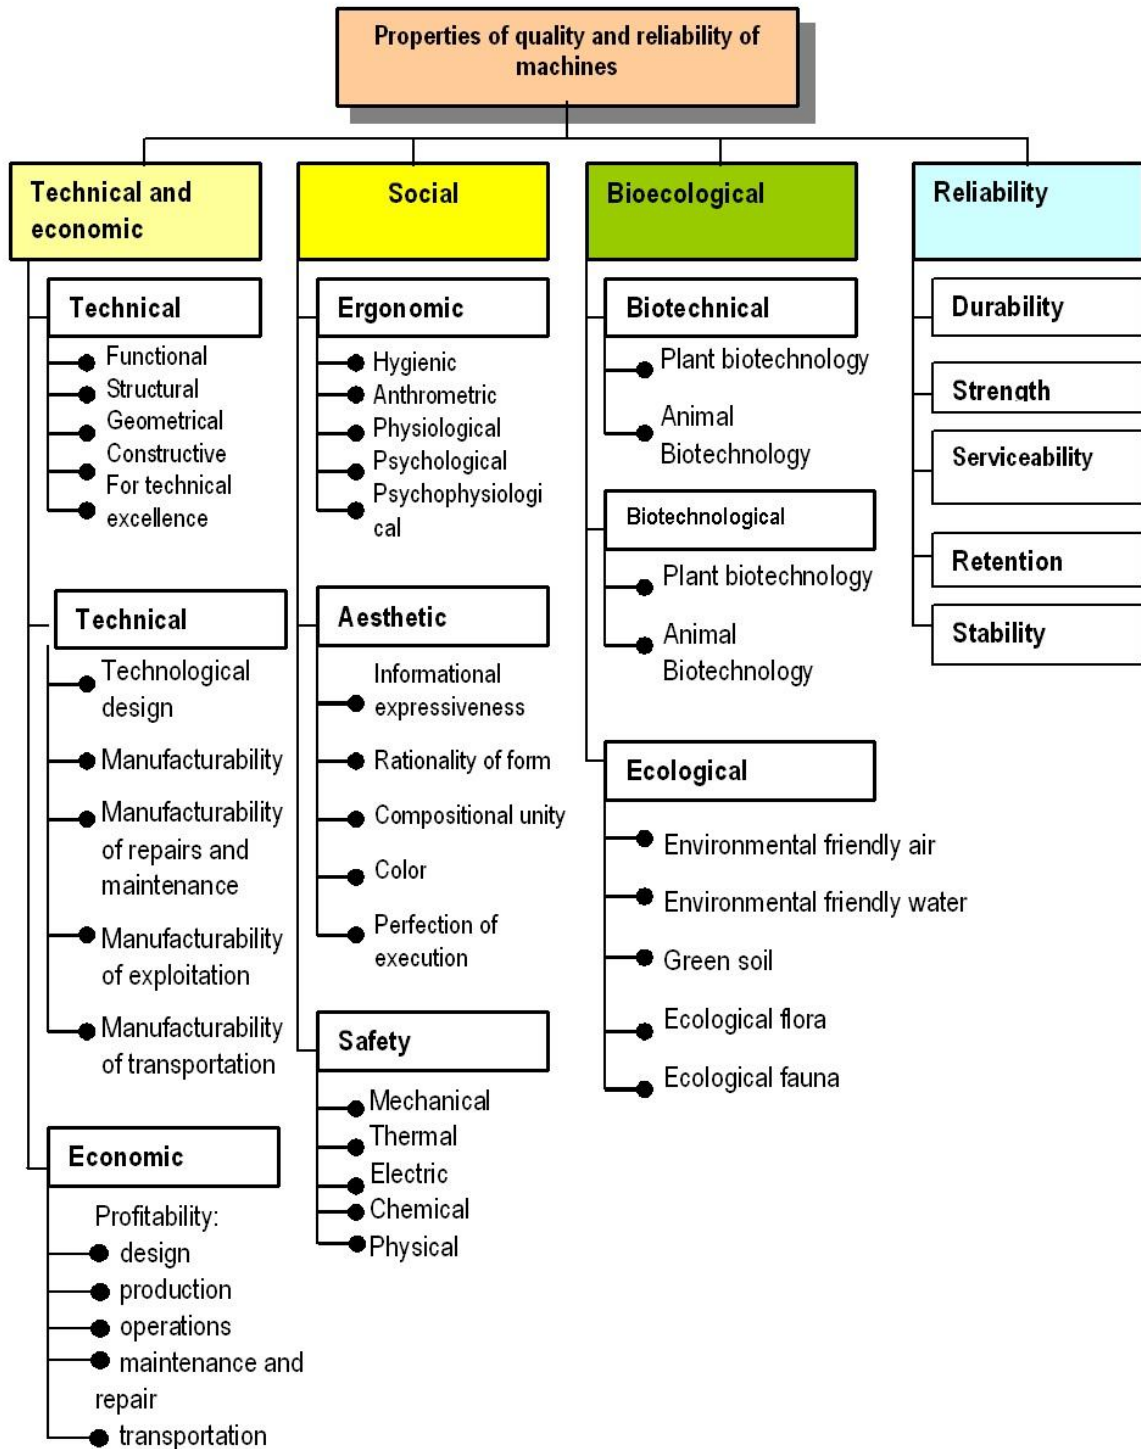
Properties of quality and reliability of machines

Technical and economic

Technical
Functional
Structural
Geometrical
Constructive
For technical excellence

Technical
Technological design
Manufacturability
Manufacturability of repairs and maintenance
Manufacturability of exploitation
Manufacturability of transportation

Economic
Profitability:
design
production
operations
maintenance and repair
transportation

Social

Ergonomic
Hygienic
Anthrometric
Physiological
Psychological
Psychophysiological

Aesthetic
Informational expressiveness
Rationality of form
Compositional unity
Color
Perfection of execution

Safety
Mechanical
Thermal
Electric
Chemical
Physical

Bioecological

Biotechnical
Plant biotechnology
Animal Biotechnology

Biotechnological
Plant biotechnology
Animal Biotechnology

Ecological
Environmental friendly air
Environmental friendly water
Green soil
Ecological flora
Ecological fauna

Reliability

Durability
Strength
Serviceability
Retention
Stability